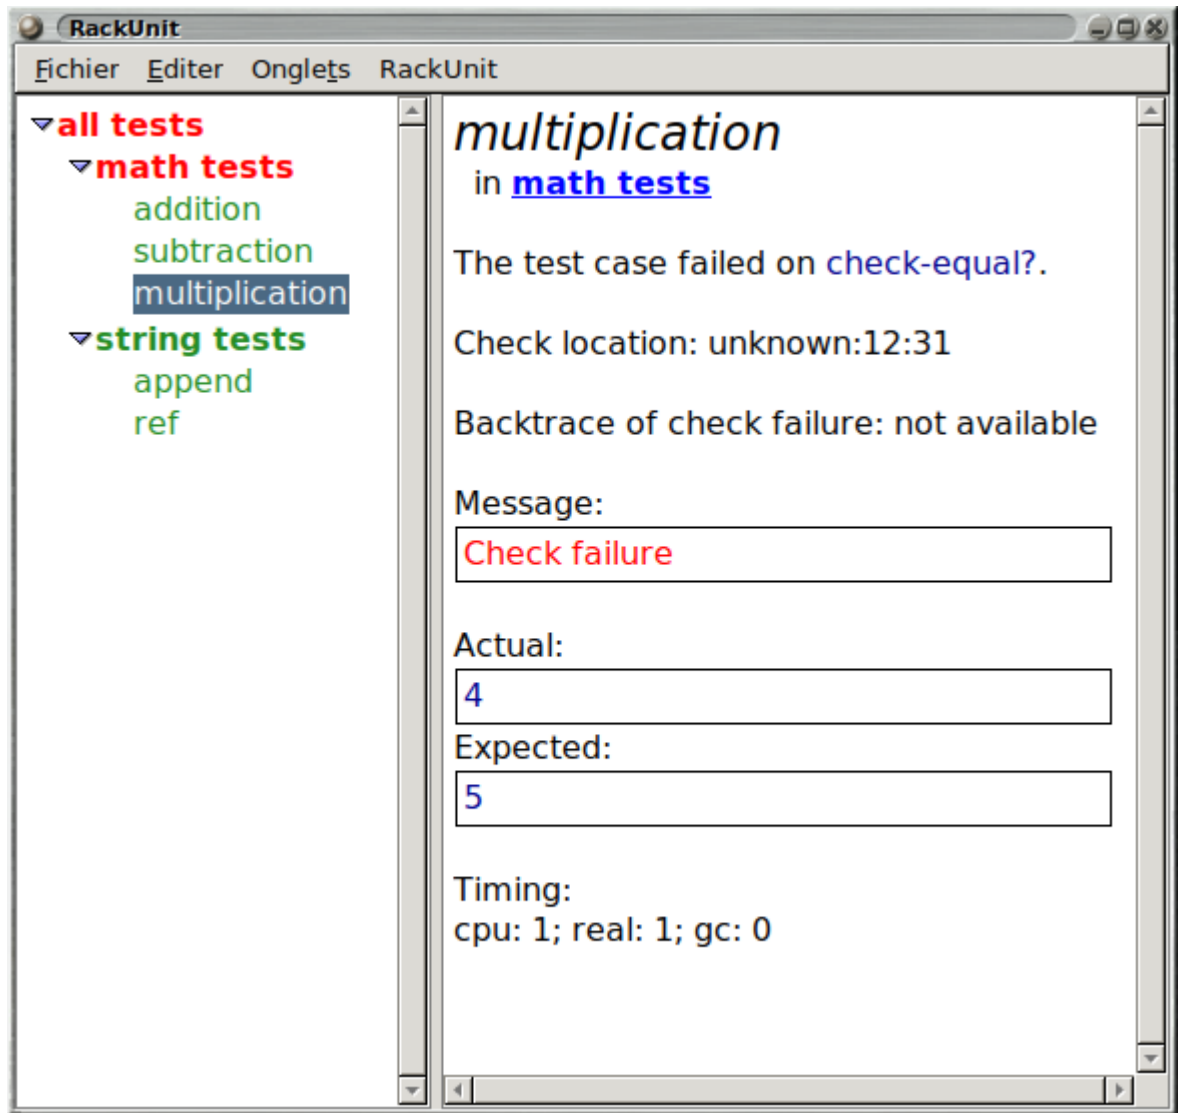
RackUnit

Fichier Editer Onglets RackUnit

all tests
math tests
addition
subtraction
multiplication
string tests
append
ref

multiplication
in math tests

The test case failed on check-equal?.

Check location: unknown:12:31

Backtrace of check failure: not available

Message:
Check failure

Actual:
4

Expected:
5

Timing:
cpu: 1; real: 1; gc: 0